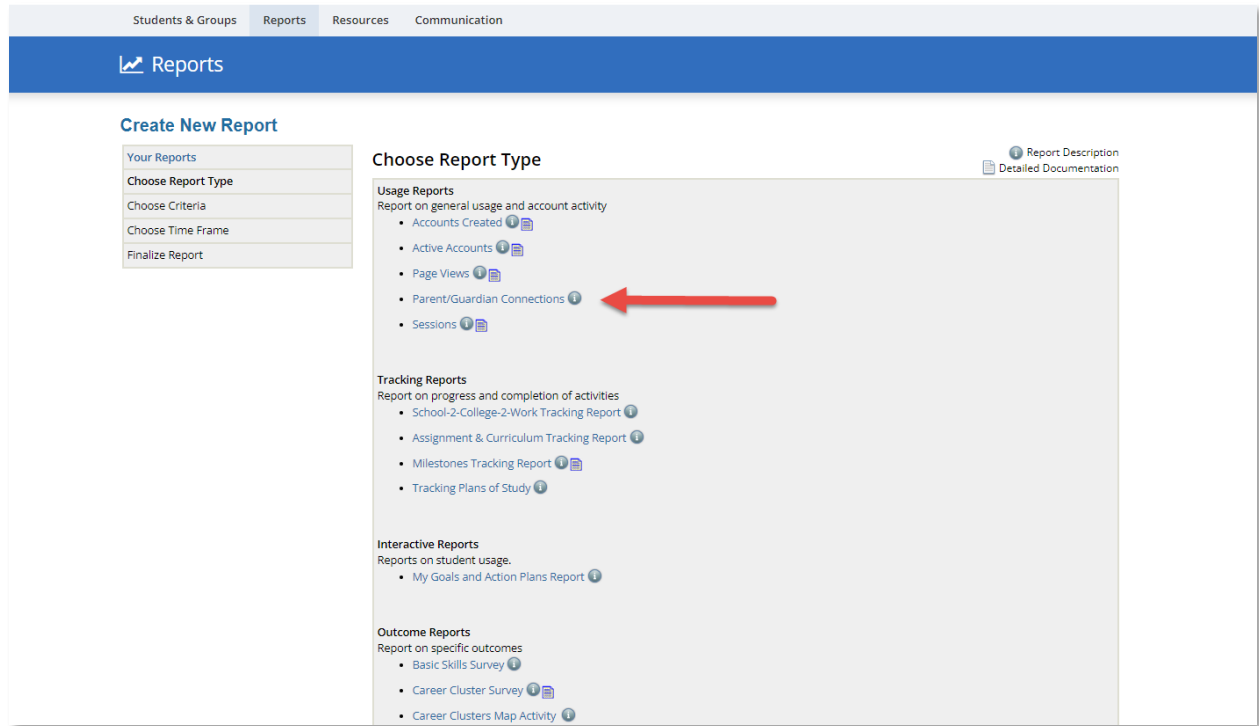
Students & Groups Reports Resources Communication

Reports

Create New Report

Your Reports
Choose Report Type
Choose Criteria
Choose Time Frame
Finalize Report

Choose Report Type

Report Description
Detailed Documentation

Usage Reports
Report on general usage and account activity
- Accounts Created
- Active Accounts
- Page Views
- Parent/Guardian Connections
- Sessions

Tracking Reports
Report on progress and completion of activities
- School-2-College-2-Work Tracking Report
- Assignment & Curriculum Tracking Report
- Milestones Tracking Report
- Tracking Plans of Study

Interactive Reports
Reports on student usage.
- My Goals and Action Plans Report

Outcome Reports
Report on specific outcomes
- Basic Skills Survey
- Career Cluster Survey
- Career Clusters Map Activity